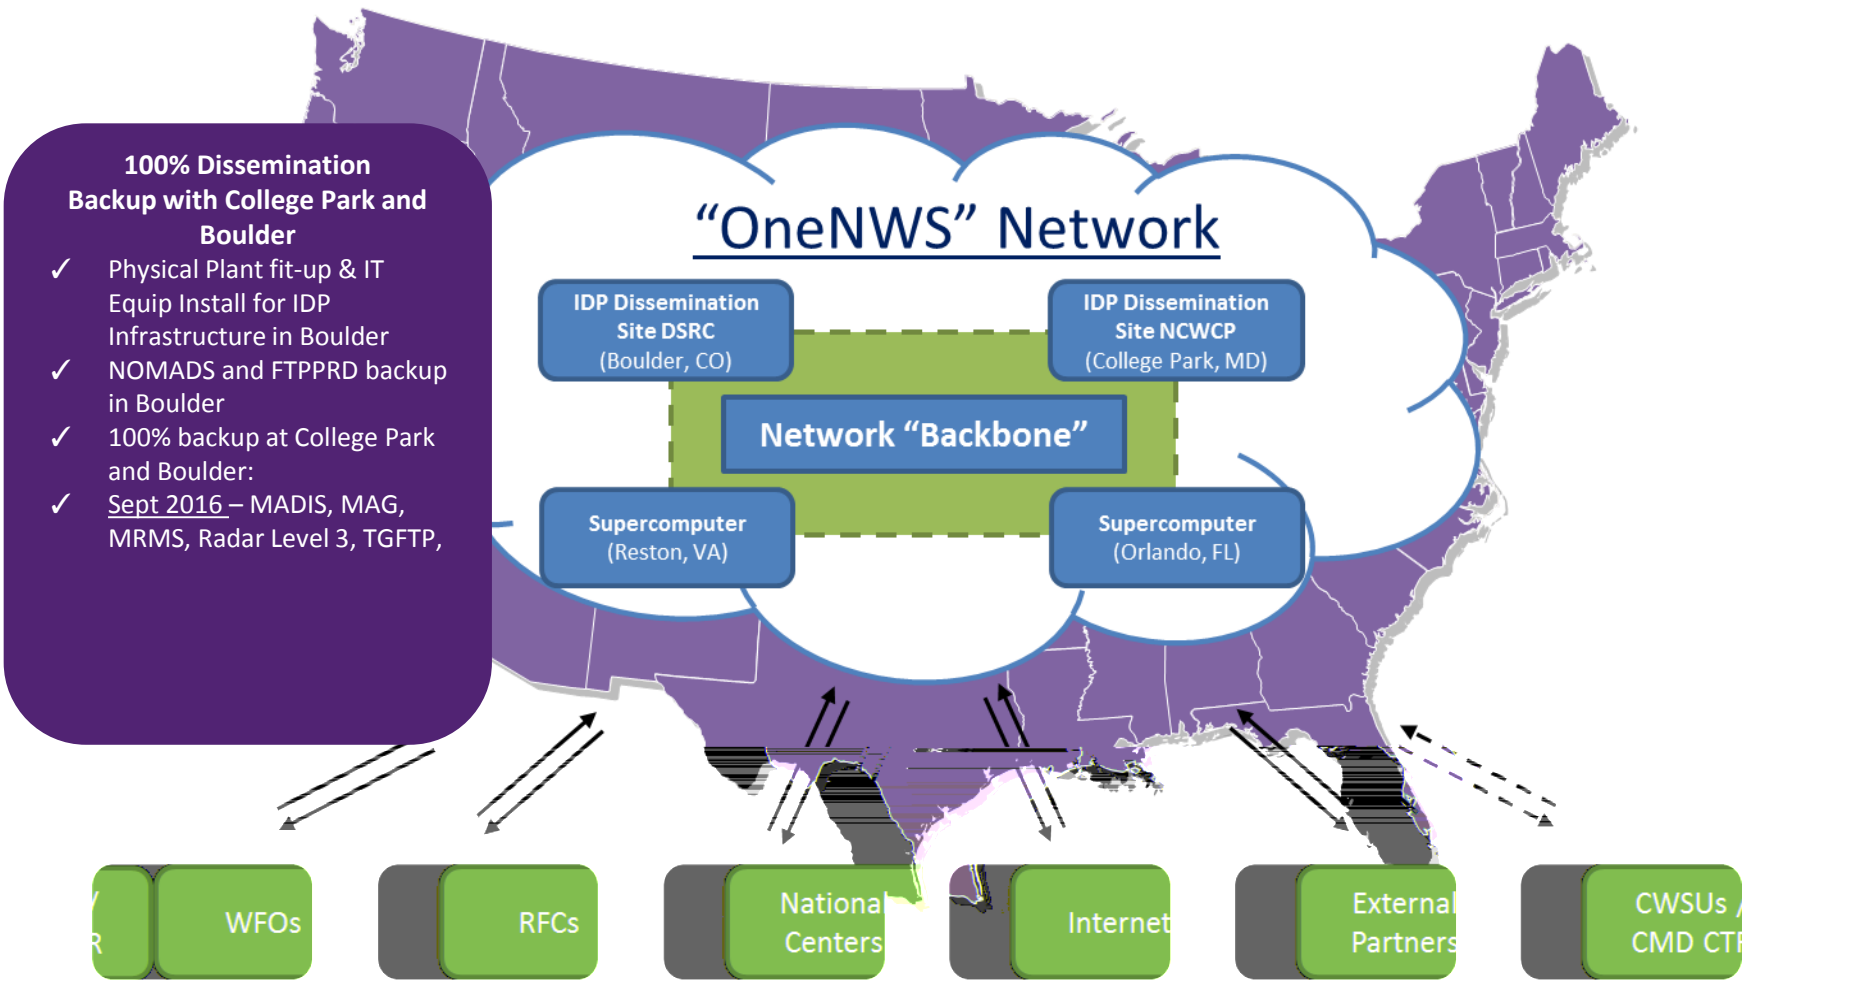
100% Dissemination Backup with College Park and Boulder

✓ Physical Plant fit-up & IT Equip Install for IDP Infrastructure in Boulder

✓ NOMADS and FTPPRD backup in Boulder

✓ 100% backup at College Park and Boulder:

✓ Sept 2016 – MADIS, MAG, MRMS, Radar Level 3, TGFTP,

“OneNWS” Network

IDP Dissemination Site DSRC (Boulder, CO)

IDP Dissemination Site NCWCP (College Park, MD)

Network “Backbone”

Supercomputer (Reston, VA)

Supercomputer (Orlando, FL)

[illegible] WFOs

RFCs

National Centers

Internet

External Partners

CWSUs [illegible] CMD CT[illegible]